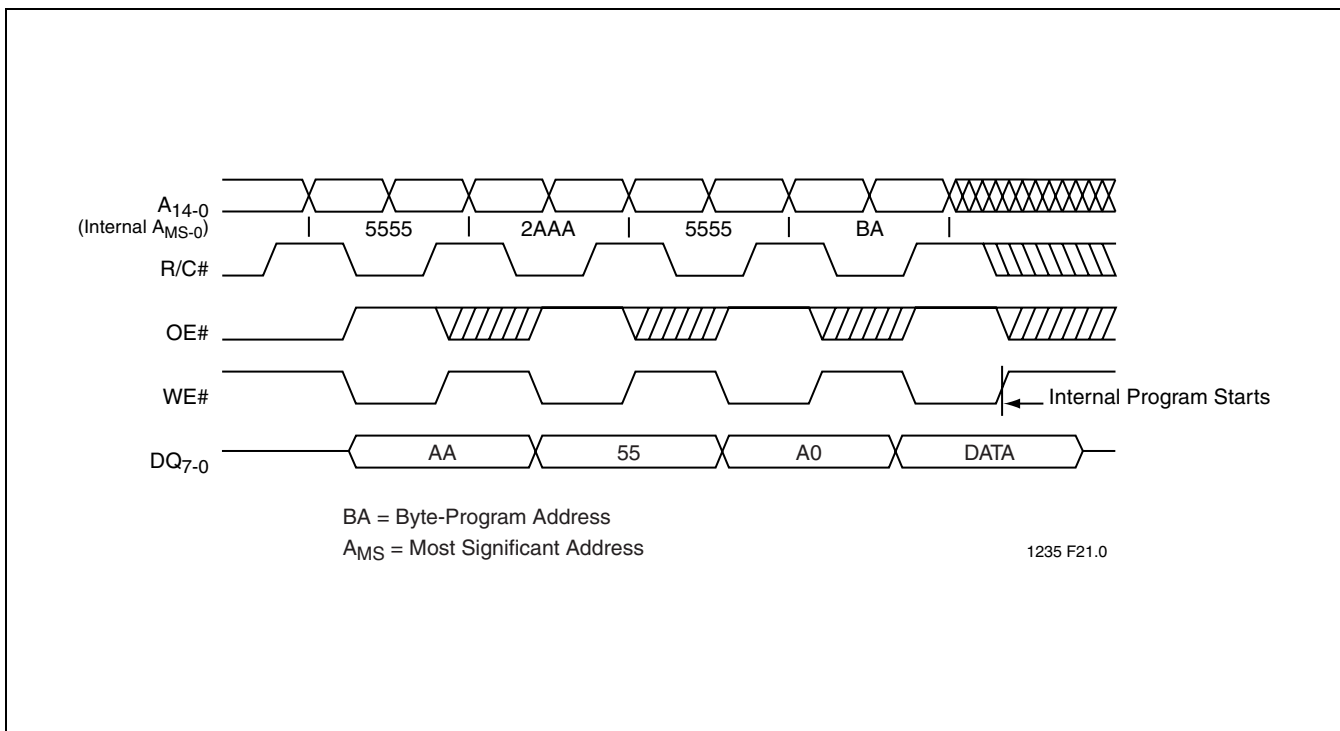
$A_{14\text{-}0}$
(Internal $A_{MS\text{-}0}$)
5555
2AAA
5555
BA
R/C#
OE#
WE#
Internal Program Starts
$DQ_{7\text{-}0}$
AA
55
A0
DATA

BA = Byte-Program Address
$A_{MS}$ = Most Significant Address

1235 F21.0